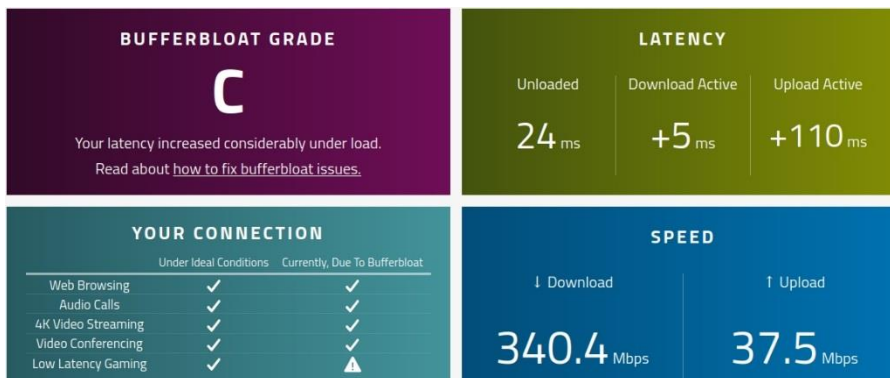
BUFFERBLOAT GRADE

C

Your latency increased considerably under load.

Read about how to fix bufferbloat issues.

LATENCY

Unloaded
24 ms

Download Active
+5 ms

Upload Active
+110 ms

YOUR CONNECTION

| | Under Ideal Conditions | Currently, Due To Bufferbloat |
|---|---|---|
| Web Browsing | ✓ | ✓ |
| Audio Calls | ✓ | ✓ |
| 4K Video Streaming | ✓ | ✓ |
| Video Conferencing | ✓ | ✓ |
| Low Latency Gaming | ✓ | ⚠ |

SPEED

↓ Download
340.4 Mbps

↑ Upload
37.5 Mbps